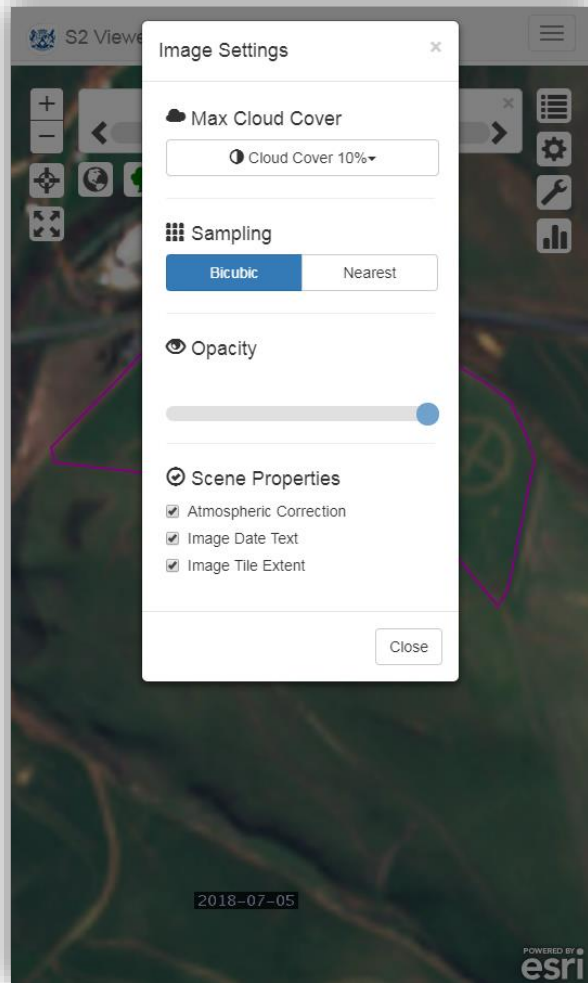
S2 Viewe

Image Settings ×

+
−

Max Cloud Cover

Cloud Cover 10%

Sampling

Bicubic | Nearest

Opacity

Scene Properties

Atmospheric Correction

Image Date Text

Image Tile Extent

Close

2018-07-05

POWERED BY esri